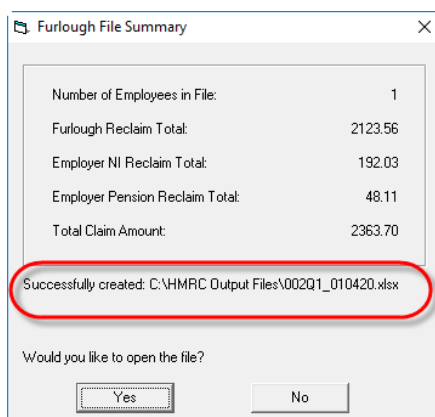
Furlough File Summary

| | |
|---|---|
| Number of Employees in File: | 1 |
| Furlough Reclaim Total: | 2123.56 |
| Employer NI Reclaim Total: | 192.03 |
| Employer Pension Reclaim Total: | 48.11 |
| Total Claim Amount: | 2363.70 |

Successfully created: C:\HMRC Output Files\002Q1_010420.xlsx

Would you like to open the file?

Yes

No